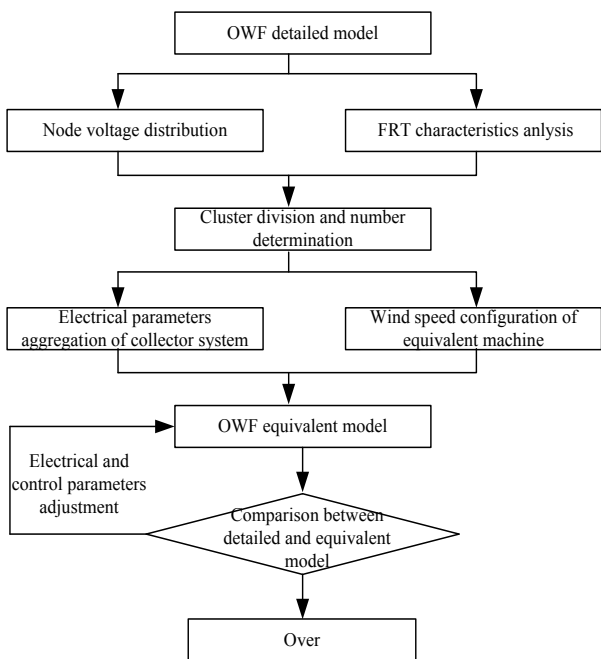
OWF detailed model

Node voltage distribution

FRT characteristics anlysis

Cluster division and number determination

Electrical parameters aggregation of collector system

Wind speed configuration of equivalent machine

OWF equivalent model

Electrical and control parameters adjustment

Comparison between detailed and equivalent model

Over